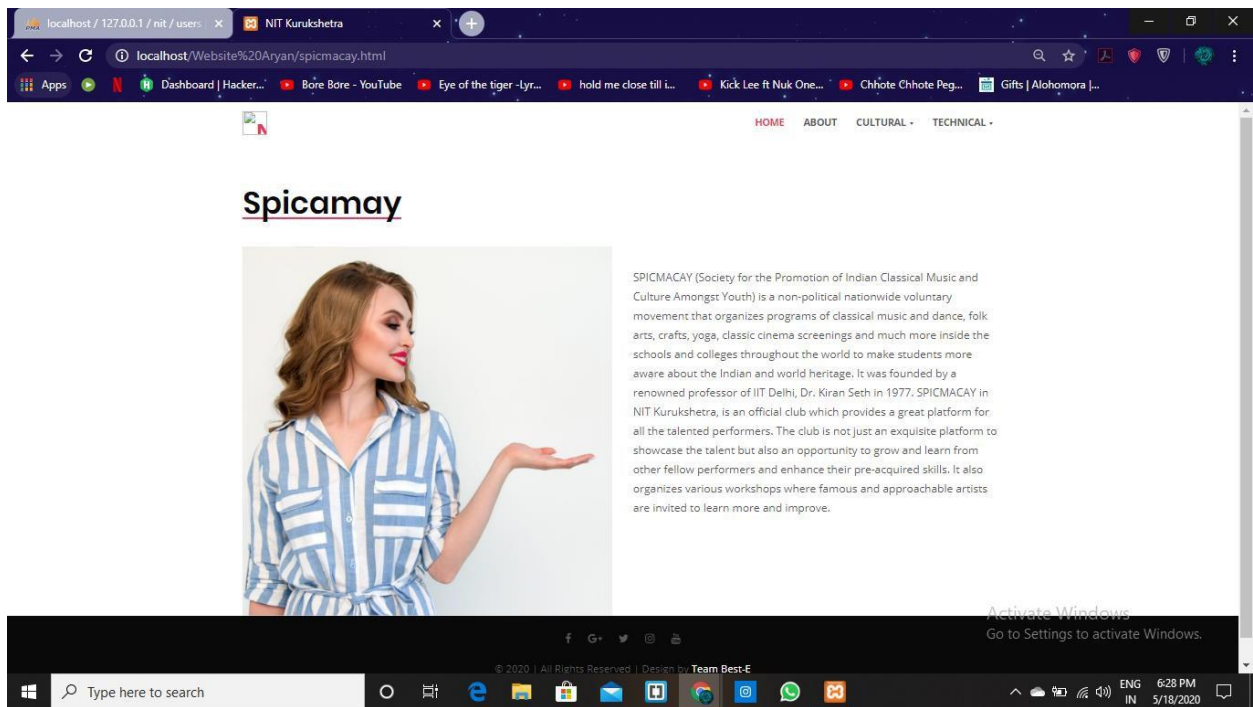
localhost / 127.0.0.1 / nit / users ×
NIT Kurukshetra ×
localhost/Website%20Aryan/spicmacay.html
Apps
Dashboard | Hacker...
Bore Bore - YouTube
Eye of the tiger -Lyr...
hold me close till i...
Kick Lee ft Nuk One...
Chhote Chhote Peg...
Gifts | Alohomora |...

HOME ABOUT CULTURAL ▾ TECHNICAL ▾

Spicamay

SPICMACAY (Society for the Promotion of Indian Classical Music and Culture Amongst Youth) is a non-political nationwide voluntary movement that organizes programs of classical music and dance, folk arts, crafts, yoga, classic cinema screenings and much more inside the schools and colleges throughout the world to make students more aware about the Indian and world heritage. It was founded by a renowned professor of IIT Delhi, Dr. Kiran Seth in 1977. SPICMACAY in NIT Kurukshetra, is an official club which provides a great platform for all the talented performers. The club is not just an exquisite platform to showcase the talent but also an opportunity to grow and learn from other fellow performers and enhance their pre-acquired skills. It also organizes various workshops where famous and approachable artists are invited to learn more and improve.

Activate Windows
Go to Settings to activate Windows.

© 2020 | All Rights Reserved | Design by Team Best-E

Type here to search
ENG IN 6:28 PM 5/18/2020